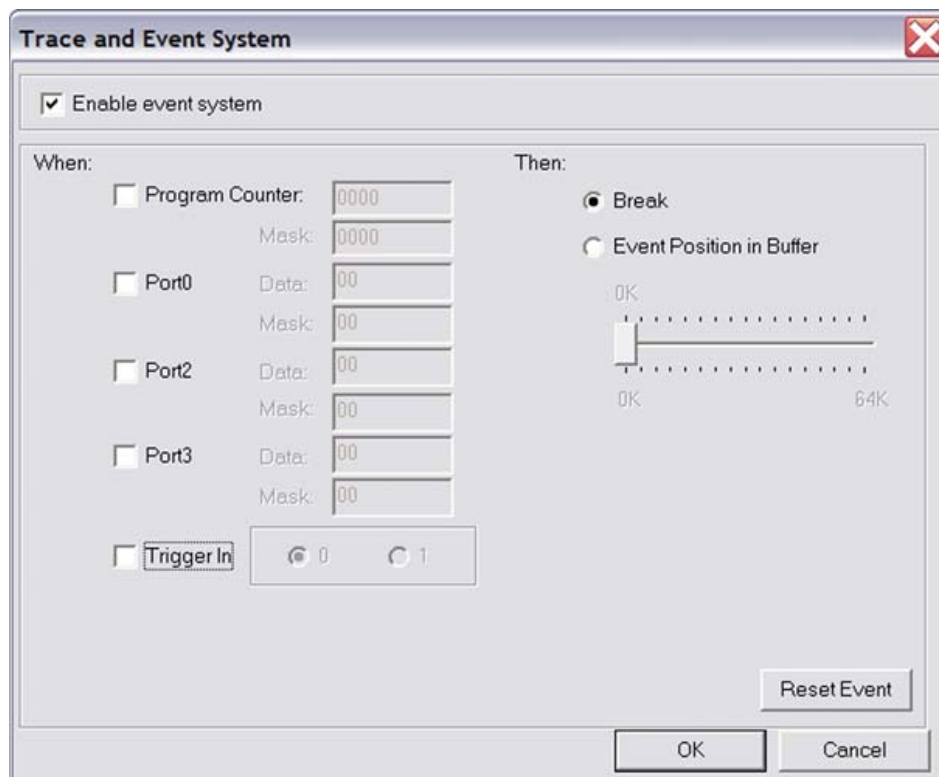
Trace and Event System

Enable event system

When:

Program Counter: 0000

Mask: 0000

Port0 Data: 00

Mask: 00

Port2 Data: 00

Mask: 00

Port3 Data: 00

Mask: 00

Trigger In 0 1

Then:

Break

Event Position in Buffer

0K

0K 64K

Reset Event

OK Cancel